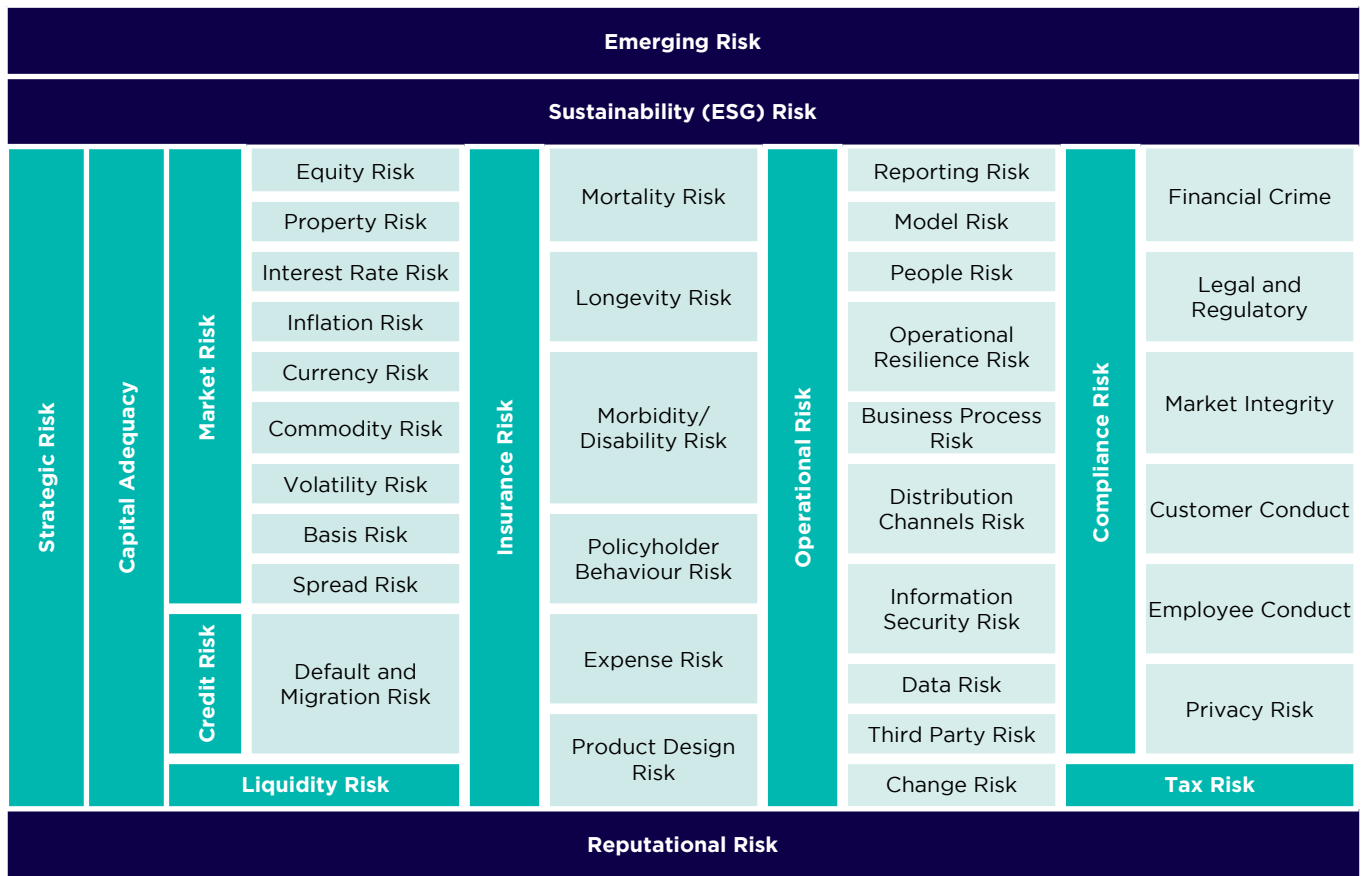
Emerging Risk

Sustainability (ESG) Risk

Strategic Risk

Capital Adequacy

Market Risk

Equity Risk
Property Risk
Interest Rate Risk
Inflation Risk
Currency Risk
Commodity Risk
Volatility Risk
Basis Risk
Spread Risk

Credit Risk

Default and Migration Risk

Liquidity Risk

Insurance Risk

Mortality Risk
Longevity Risk
Morbidity/ Disability Risk
Policyholder Behaviour Risk
Expense Risk
Product Design Risk

Operational Risk

Reporting Risk
Model Risk
People Risk
Operational Resilience Risk
Business Process Risk
Distribution Channels Risk
Information Security Risk
Data Risk
Third Party Risk
Change Risk

Compliance Risk

Financial Crime
Legal and Regulatory
Market Integrity
Customer Conduct
Employee Conduct
Privacy Risk

Tax Risk

Reputational Risk